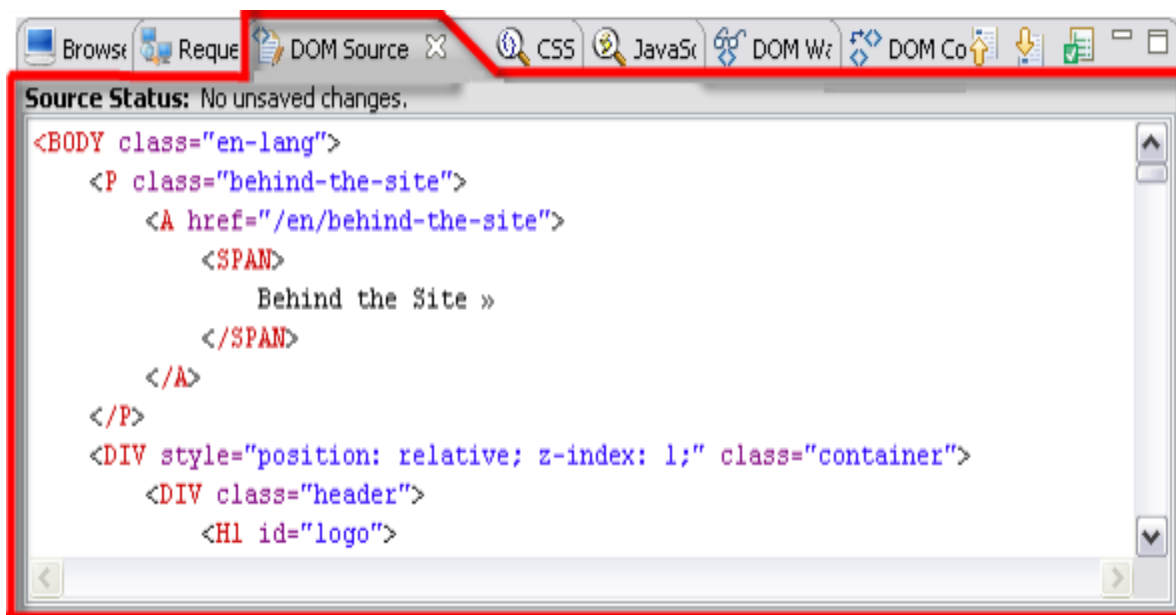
Browse Reque DOM Source ✕ CSS JavaSc DOM Wa DOM Co

Source Status: No unsaved changes.

<BODY class="en-lang">
<P class="behind-the-site">
<A href="/en/behind-the-site">
<SPAN>
Behind the Site »
</SPAN>
</A>
</P>
<DIV style="position: relative; z-index: 1;" class="container">
<DIV class="header">
<H1 id="logo">